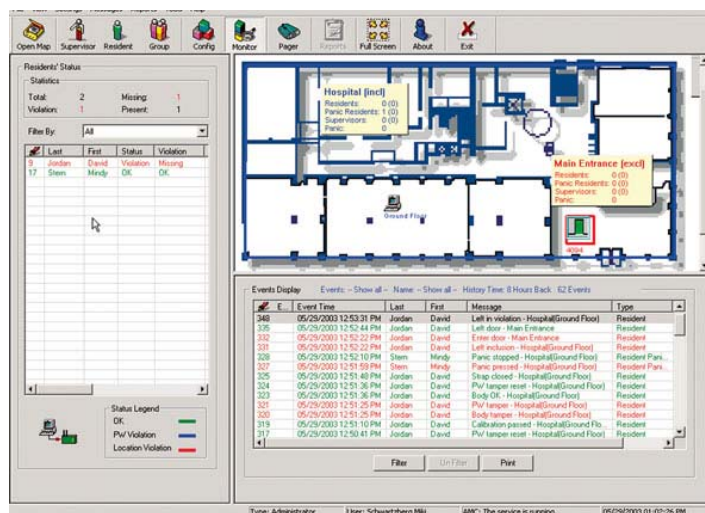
Open Map Supervisor Resident Group Config Monitor Pager Reports Full Screen About Exit

Residents' Status

Statistics

Total: 2 Missing: 1
Violation: 1 Present: 1

Filter By: All

| | Last | First | Status | Violation |
|---|---|---|---|---|
| 9 | Jordan | David | Violation | Missing |
| 17 | Stern | Mindy | OK | OK |

Status Legend
OK
PW Violation
Location Violation

Hospital [incl]
Residents: 0 (0)
Panic Residents: 1 (0)
Supervisors: 0 (0)
Panic: 0

Main Entrance [excl]
Residents: 0 (0)
Panic Residents: 0 (0)
Supervisors: 0 (0)
Panic: 0

Ground Floor

Events Display Events: - Show all - Name: - Show all - History Time: 8 Hours Back 62 Events

| E. | Event Time | Last | First | Message | Type |
|---|---|---|---|---|---|
| 348 | 05/29/2003 12:53:31 PM | Jordan | David | Left in violation - Hospital[Ground Floor] | Resident |
| 335 | 05/29/2003 12:52:44 PM | Jordan | David | Left door - Main Entrance | Resident |
| 332 | 05/29/2003 12:52:22 PM | Jordan | David | Enter door - Main Entrance | Resident |
| 331 | 05/29/2003 12:52:22 PM | Jordan | David | Left inclusion - Hospital[Ground Floor] | Resident |
| 328 | 05/29/2003 12:52:10 PM | Stern | Mindy | Panic stopped - Hospital[Ground Floor] | Resident Pani... |
| 327 | 05/29/2003 12:51:59 PM | Stern | Mindy | Panic pressed - Hospital[Ground Floor] | Resident Pani... |
| 325 | 05/29/2003 12:51:48 PM | Jordan | David | Strap closed - Hospital[Ground Floor] | Resident |
| 324 | 05/29/2003 12:51:36 PM | Jordan | David | PW tamper reset - Hospital[Ground Floor] | Resident |
| 323 | 05/29/2003 12:51:36 PM | Jordan | David | Body OK - Hospital[Ground Floor] | Resident |
| 321 | 05/29/2003 12:51:25 PM | Jordan | David | PW tamper - Hospital[Ground Floor] | Resident |
| 320 | 05/29/2003 12:51:25 PM | Jordan | David | Body tamper - Hospital[Ground Floor] | Resident |
| 319 | 05/29/2003 12:51:10 PM | Jordan | David | Calibration passed - Hospital[Ground Flo... | Resident |
| 317 | 05/29/2003 12:50:41 PM | Jordan | David | PW tamper reset - Hospital[Ground Floor] | Resident |

Filter Un Filter Print

Type: Administrator User: Schwartzberg Miki AMC: The service is running 05/29/2003 01:02:26 PM